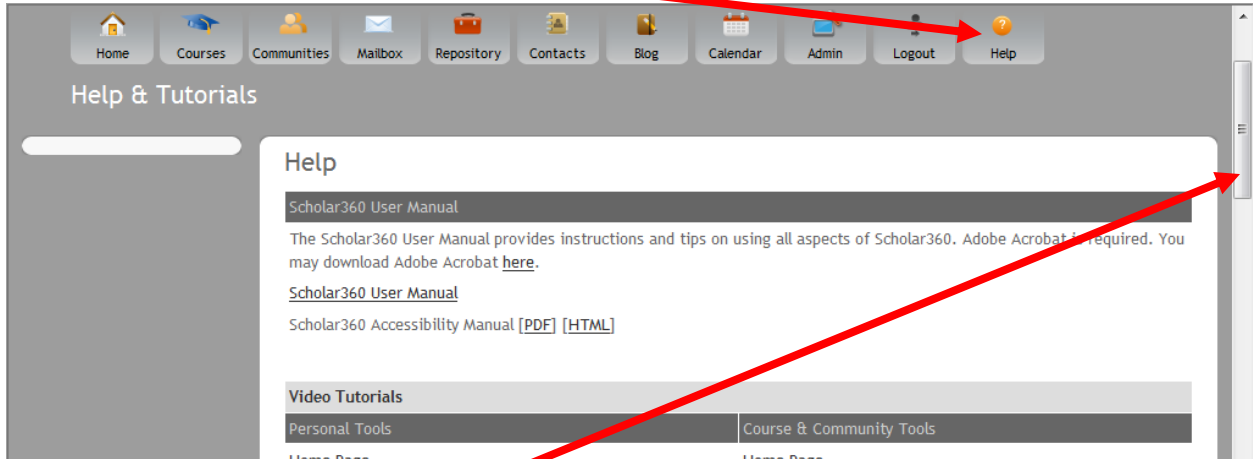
Home Courses Communities Mailbox Repository Contacts Blog Calendar Admin Logout Help

Help & Tutorials

Help

Scholar360 User Manual

The Scholar360 User Manual provides instructions and tips on using all aspects of Scholar360. Adobe Acrobat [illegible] required. You may download Adobe Acrobat here.

Scholar360 User Manual

Scholar360 Accessibility Manual [PDF] [HTML]

| Video Tutorials | |
|---|---|
| Personal Tools | Course & Community Tools |
| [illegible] | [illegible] |